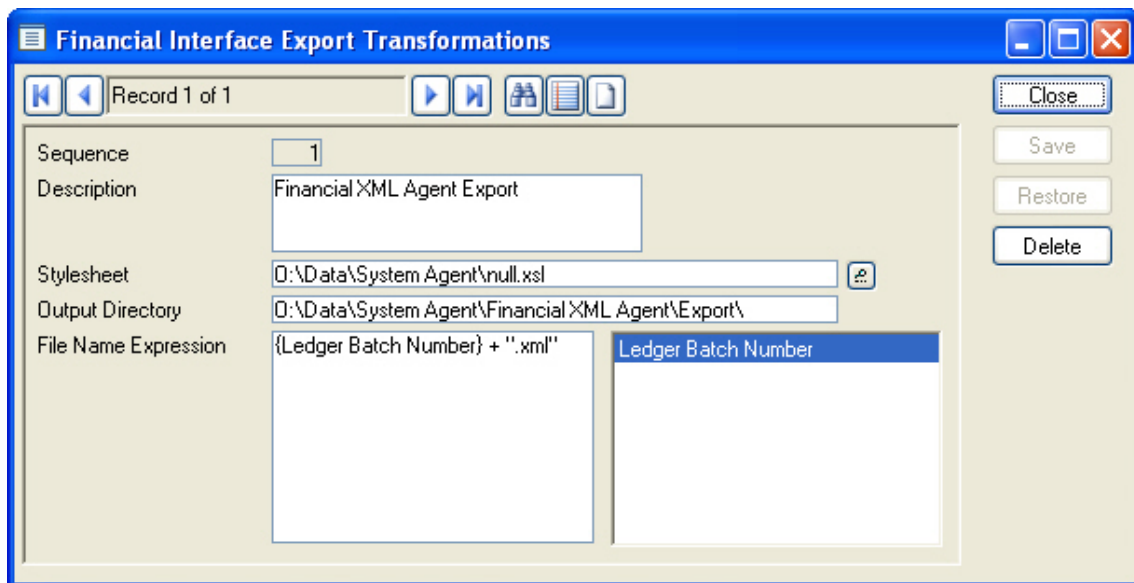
Financial Interface Export Transformations

Record 1 of 1

Close

Save

Restore

Delete

Sequence 1

Description Financial XML Agent Export

Stylesheet O:\Data\System Agent\null.xsl

Output Directory O:\Data\System Agent\Financial XML Agent\Export\

File Name Expression {Ledger Batch Number} + ".xml"

Ledger Batch Number